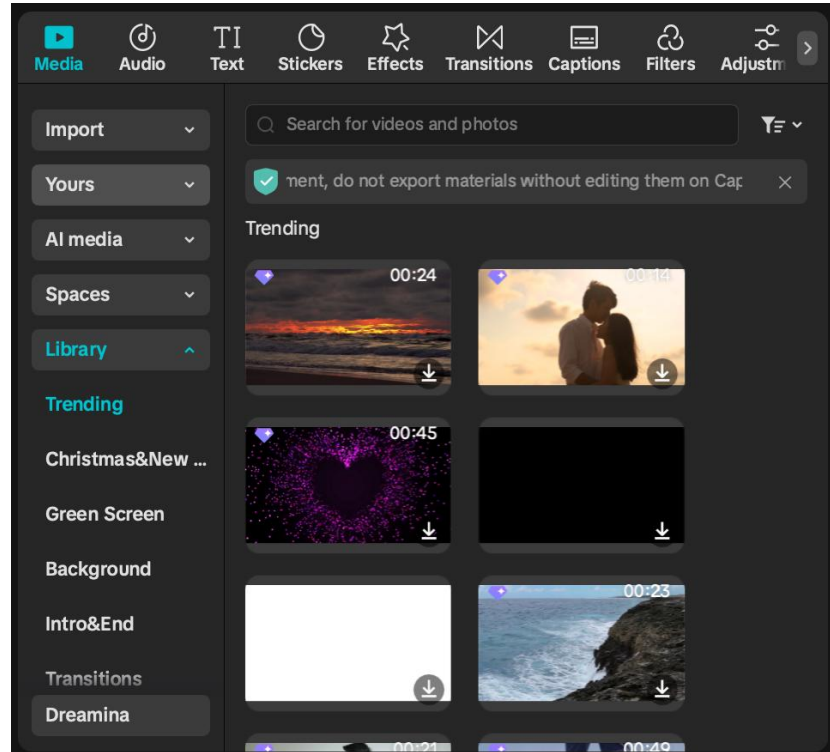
Media Audio Text Stickers Effects Transitions Captions Filters Adjustm

Import

Yours

AI media

Spaces

Library

Trending

Christmas&New ...

Green Screen

Background

Intro&End

Transitions

Dreamina

Search for videos and photos

nent, do not export materials without editing them on Cap

Trending

00:24

00:14

00:45

00:23

00:21

00:49